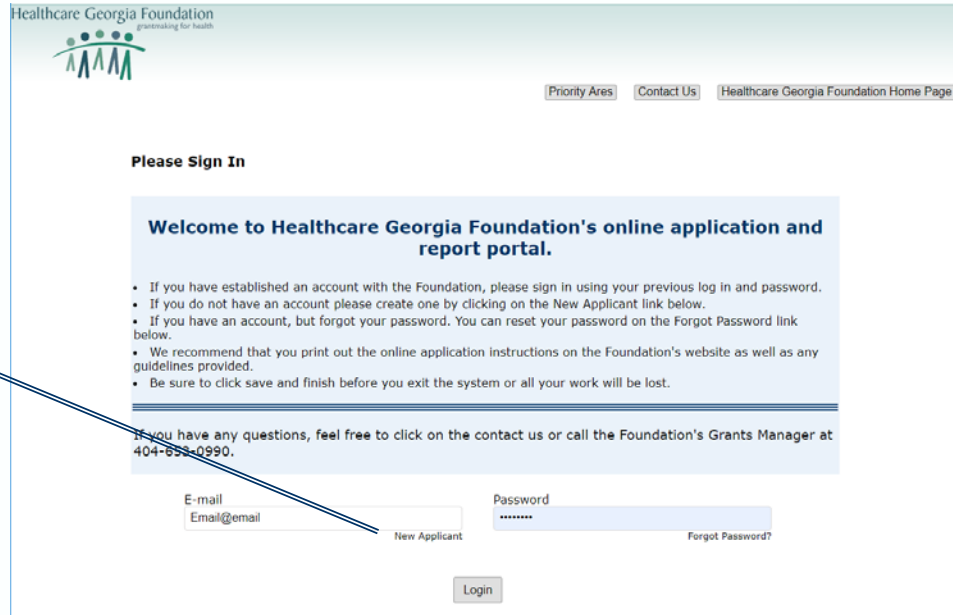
Healthcare Georgia Foundation
grantmaking for health

Priority Ares | Contact Us | Healthcare Georgia Foundation Home Page

Please Sign In

Welcome to Healthcare Georgia Foundation's online application and report portal.

- If you have established an account with the Foundation, please sign in using your previous log in and password.
- If you do not have an account please create one by clicking on the New Applicant link below.
- If you have an account, but forgot your password. You can reset your password on the Forgot Password link below.
- We recommend that you print out the online application instructions on the Foundation's website as well as any guidelines provided.
- Be sure to click save and finish before you exit the system or all your work will be lost.

If you have any questions, feel free to click on the contact us or call the Foundation's Grants Manager at 404-653-0990.

E-mail
Email@email
New Applicant

Password
••••••••
Forgot Password?

Login